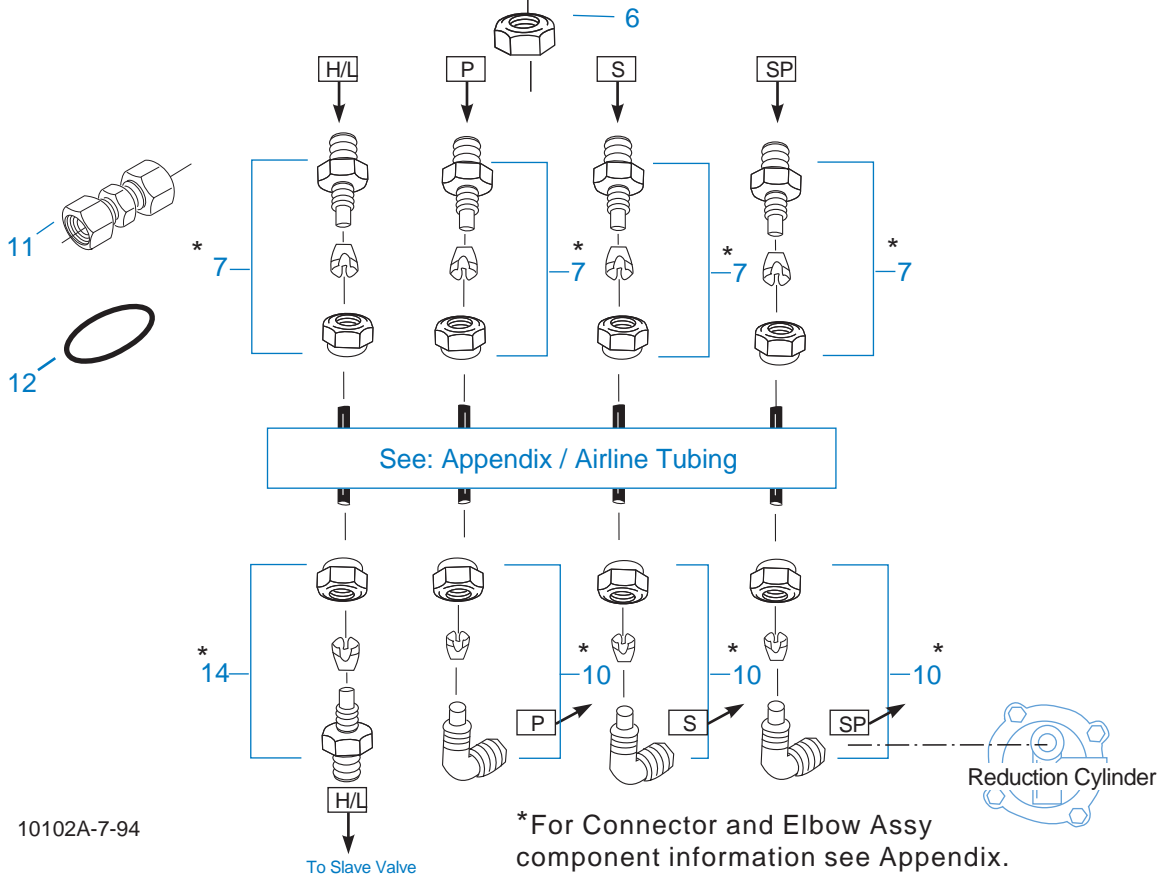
6

H/L P S SP

11

*
7

*
7

*
7

*
7

12

See: Appendix / Airline Tubing

*
14

*
10

*
10

*
10

P S SP

Reduction Cylinder

H/L

To Slave Valve

10102A-7-94

*For Connector and Elbow Assy component information see Appendix.